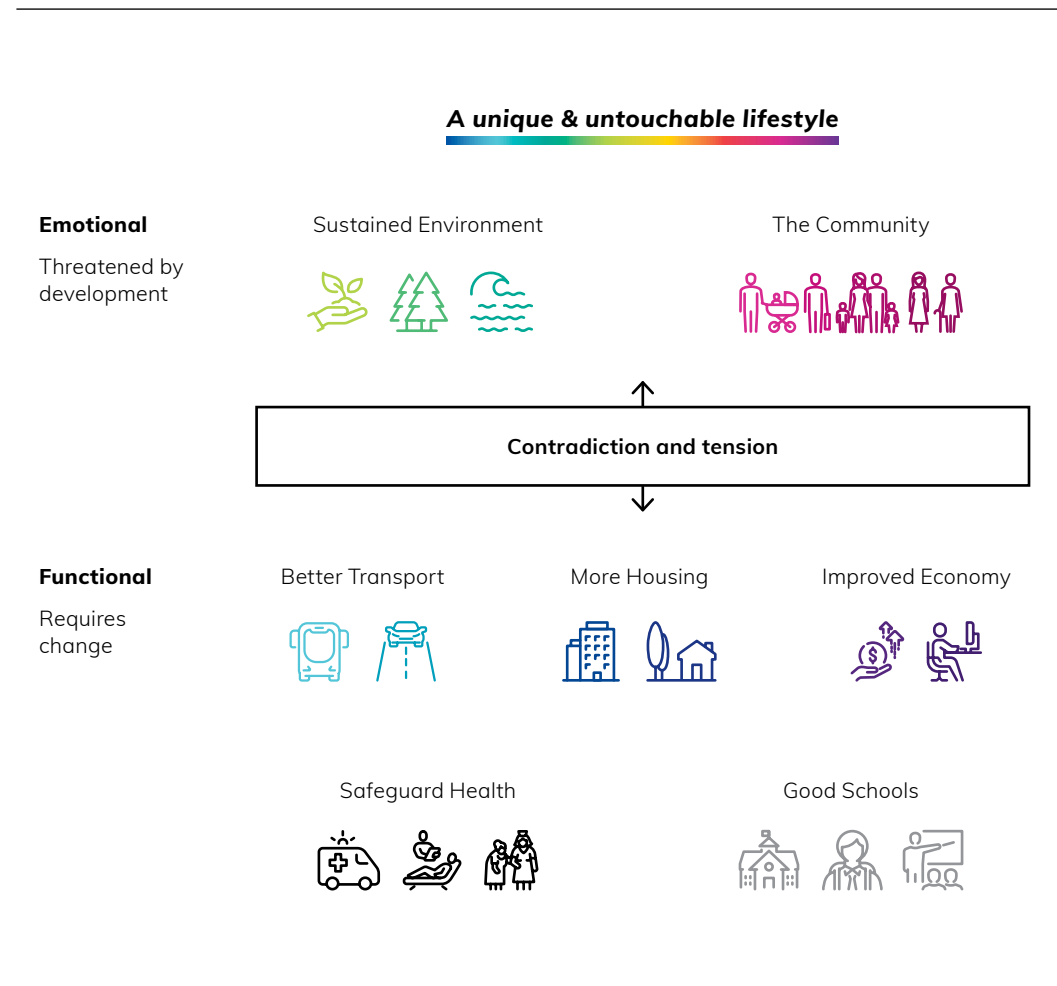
A unique & untouchable lifestyle

Emotional

Threatened by development

Sustained Environment

The Community

Contradiction and tension

Functional

Requires change

Better Transport

More Housing

Improved Economy

Safeguard Health

Good Schools